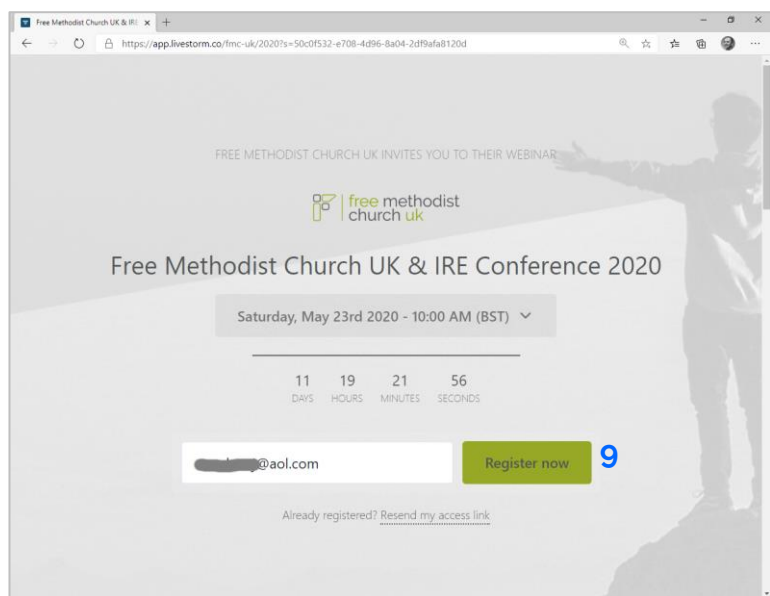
Free Methodist Church UK & IR ×

https://app.livestorm.co/fmc-uk/2020?s=50c0f532-e708-4d96-8a04-2df9afa8120d

FREE METHODIST CHURCH UK INVITES YOU TO THEIR WEBINAR

free methodist church uk

Free Methodist Church UK & IRE Conference 2020

Saturday, May 23rd 2020 - 10:00 AM (BST)

11 DAYS 19 HOURS 21 MINUTES 56 SECONDS

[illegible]@aol.com

Register now

9

Already registered? Resend my access link